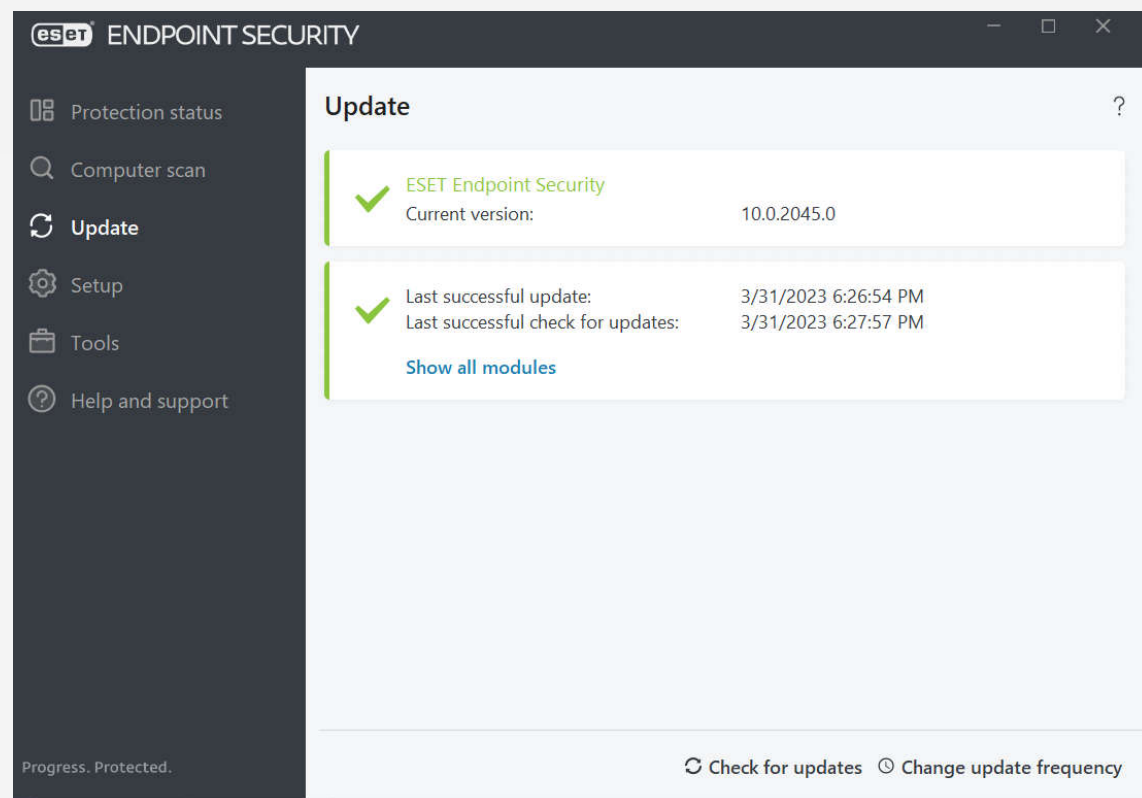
eset ENDPOINT SECURITY

Protection status
Computer scan
Update
Setup
Tools
Help and support

Progress. Protected.

Update

?

ESET Endpoint Security
Current version: 10.0.2045.0

Last successful update: 3/31/2023 6:26:54 PM
Last successful check for updates: 3/31/2023 6:27:57 PM

Show all modules

Check for updates
Change update frequency